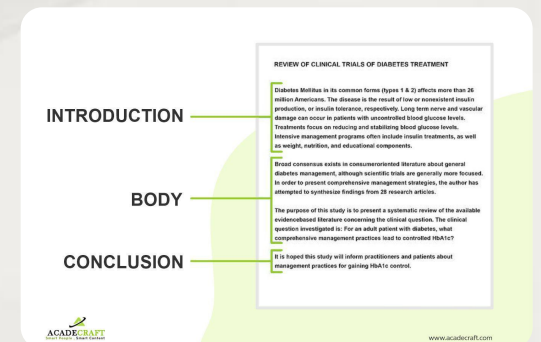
INTRODUCTION

BODY

CONCLUSION

REVIEW OF CLINICAL TRIALS OF DIABETES TREATMENT

Diabetes Mellitus in its common forms (types 1 & 2) affects more than 26 million Americans. The disease is the result of low or nonexistent insulin production, or insulin tolerance, respectively. Long term nerve and vascular damage can occur in patients with uncontrolled blood glucose levels. Treatments focus on reducing and stabilizing blood glucose levels. Intensive management programs often include insulin treatments, as well as weight, nutrition, and educational components.

Broad consensus exists in consumeroriented literature about general diabetes management, although scientific trials are generally more focused. In order to present comprehensive management strategies, the author has attempted to synthesize findings from 28 research articles.

The purpose of this study is to present a systematic review of the available evidencebased literature concerning the clinical question. The clinical question investigated is: For an adult patient with diabetes, what comprehensive management practices lead to controlled HbA1c?

It is hoped this study will inform practitioners and patients about management practices for gaining HbA1c control.

ACADECRAFT
Smart People . Smart Content

www.acadecraft.com